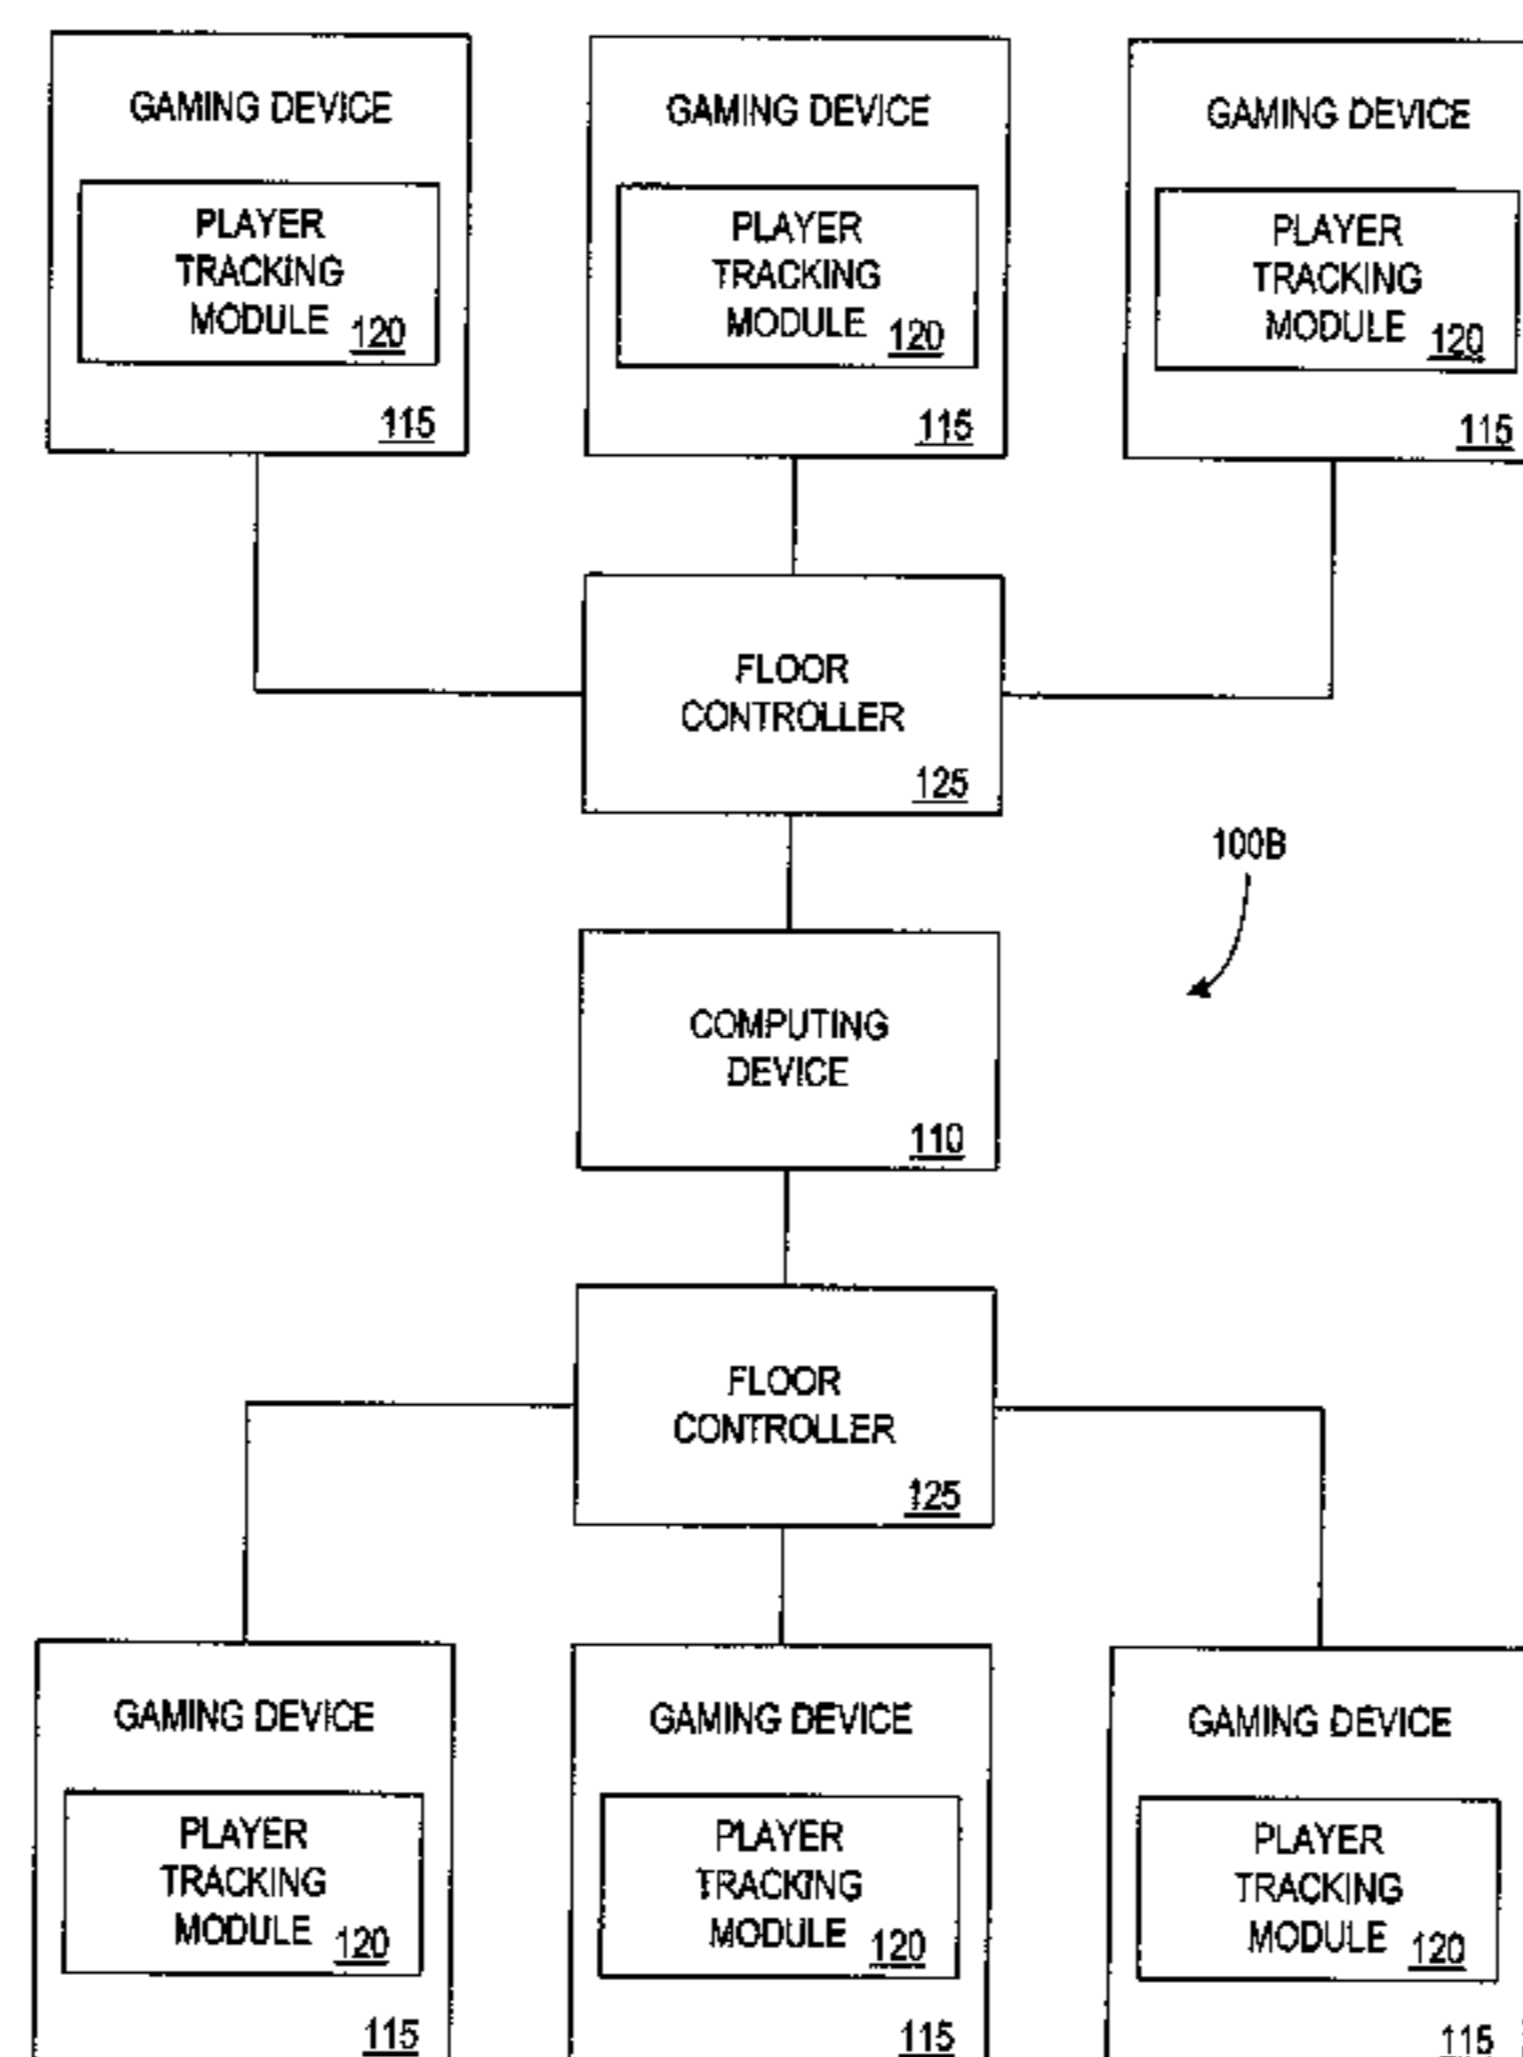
GAMING DEVICE

PLAYER TRACKING MODULE 120

115

GAMING DEVICE

PLAYER TRACKING MODULE 120

115

GAMING DEVICE

PLAYER TRACKING MODULE 120

115

FLOOR CONTROLLER

125

100B

COMPUTING DEVICE

110

FLOOR CONTROLLER

125

GAMING DEVICE

PLAYER TRACKING MODULE 120

115

GAMING DEVICE

PLAYER TRACKING MODULE 120

115

GAMING DEVICE

PLAYER TRACKING MODULE 120

115